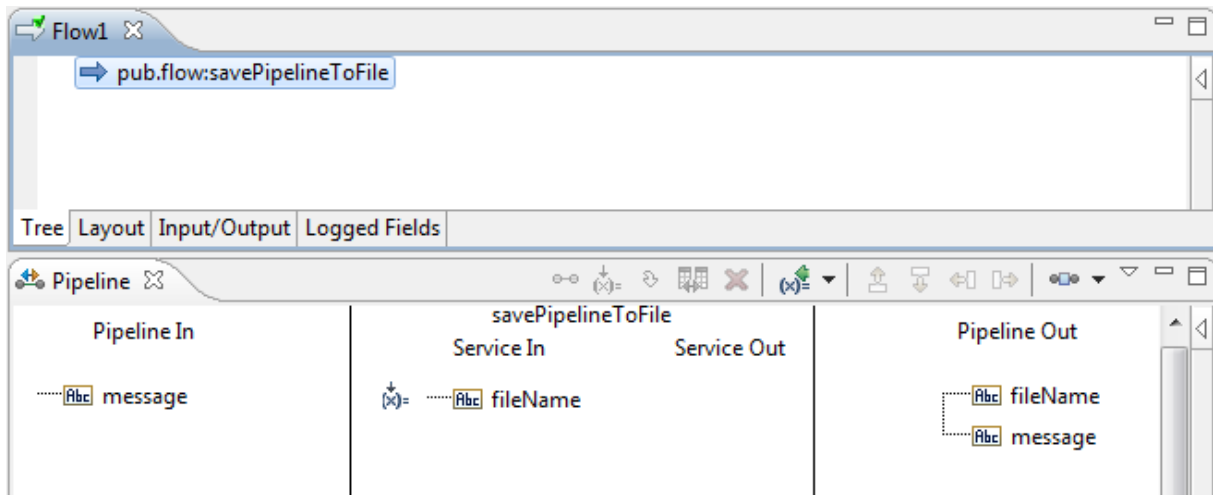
Flow1

pub.flow:savePipelineToFile

Tree | Layout | Input/Output | Logged Fields

Pipeline

Pipeline In

Abc message

savePipelineToFile

Service In

Service Out

Abc fileName

Pipeline Out

Abc fileName

Abc message